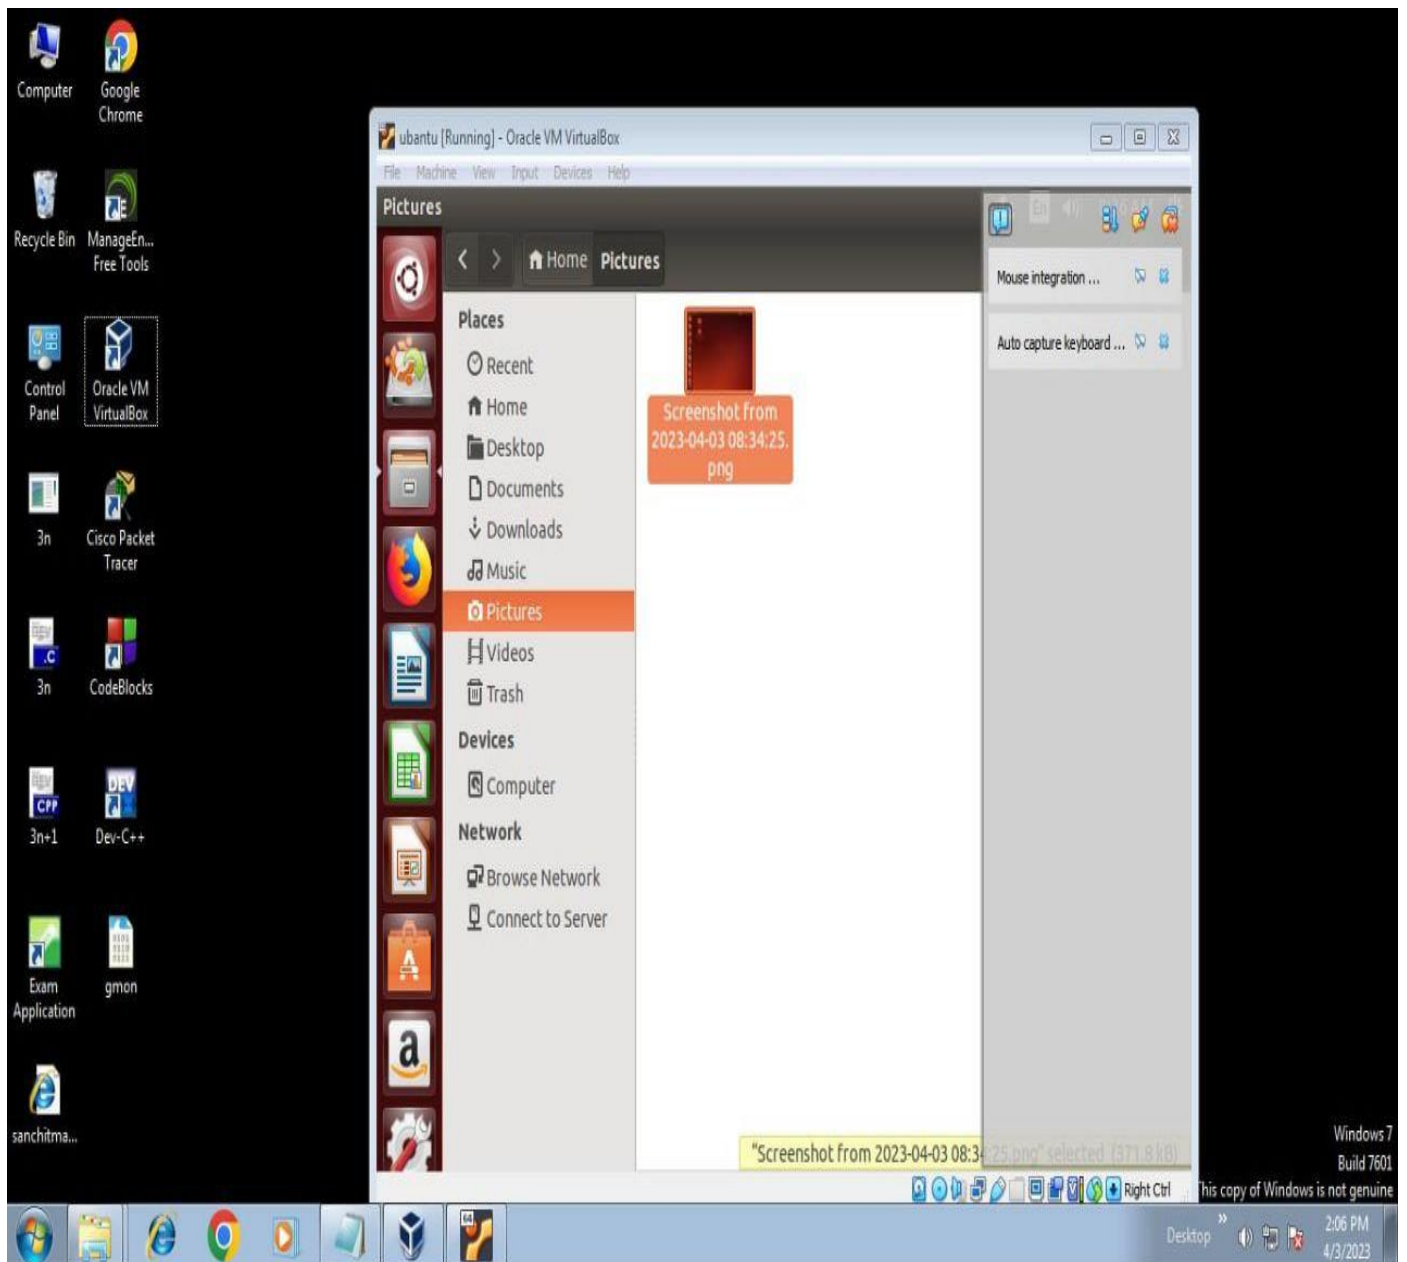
Computer
Google Chrome
Recycle Bin
ManageEn... Free Tools
Control Panel
Oracle VM VirtualBox
3n
Cisco Packet Tracer
3n
CodeBlocks
3n+1
Dev-C++
Exam Application
gmon
sanchitma...

ubantu [Running] - Oracle VM VirtualBox
File Machine View Input Devices Help
Pictures
Home Pictures
Places
Recent
Home
Desktop
Documents
Downloads
Music
Pictures
Videos
Trash
Devices
Computer
Network
Browse Network
Connect to Server
Screenshot from 2023-04-03 08:34:25.png
Mouse integration ...
Auto capture keyboard ...
"Screenshot from 2023-04-03 08:34:25.png" selected (371.8 kB)
Right Ctrl

Windows 7
Build 7601
This copy of Windows is not genuine
Desktop
2:06 PM
4/3/2023